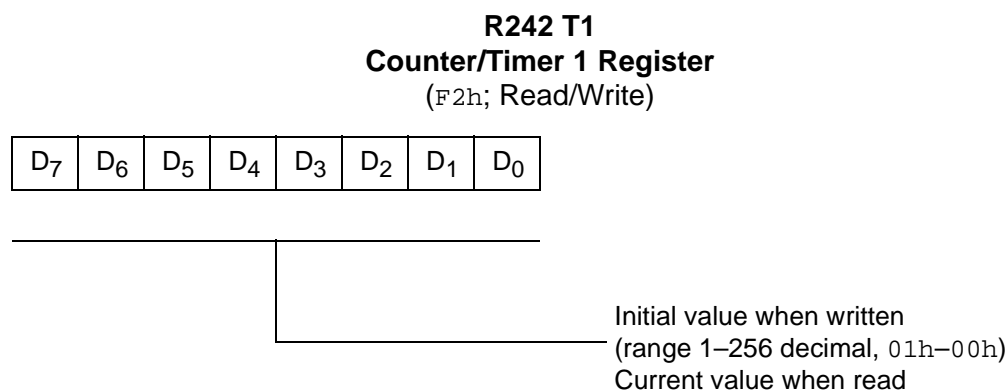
**R242 T1**
**Counter/Timer 1 Register**
(F2h; Read/Write)

| $D_7$ | $D_6$ | $D_5$ | $D_4$ | $D_3$ | $D_2$ | $D_1$ | $D_0$ |
|---|---|---|---|---|---|---|---|

Initial value when written
(range 1–256 decimal, 01h–00h)
Current value when read